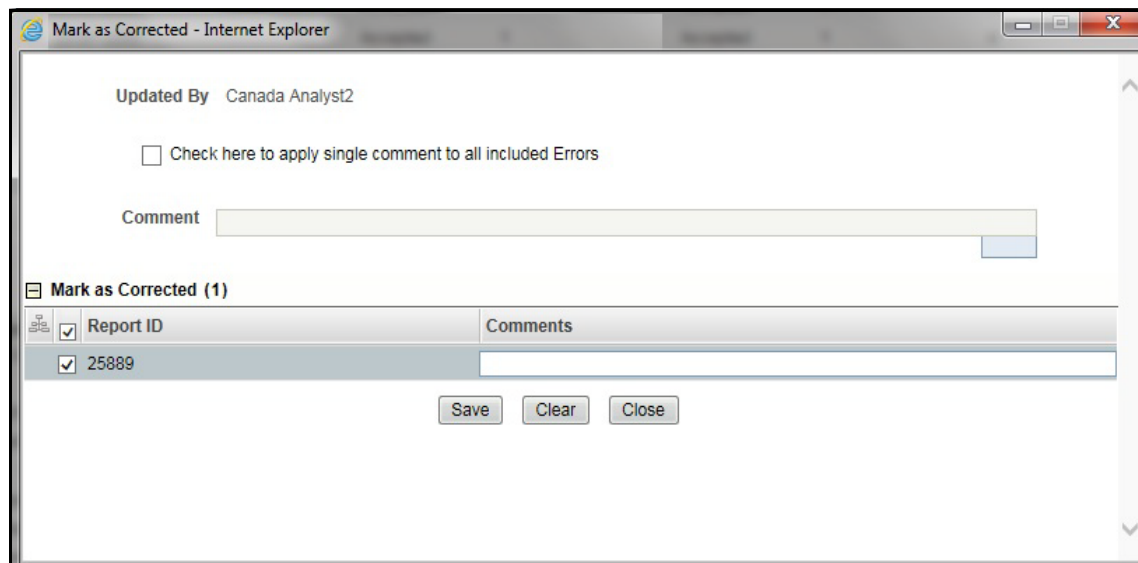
Mark as Corrected - Internet Explorer

Updated By Canada Analyst2

Check here to apply single comment to all included Errors

Comment

Mark as Corrected (1)

| Report ID | Comments |
|---|---|
| 25889 | |

Save Clear Close